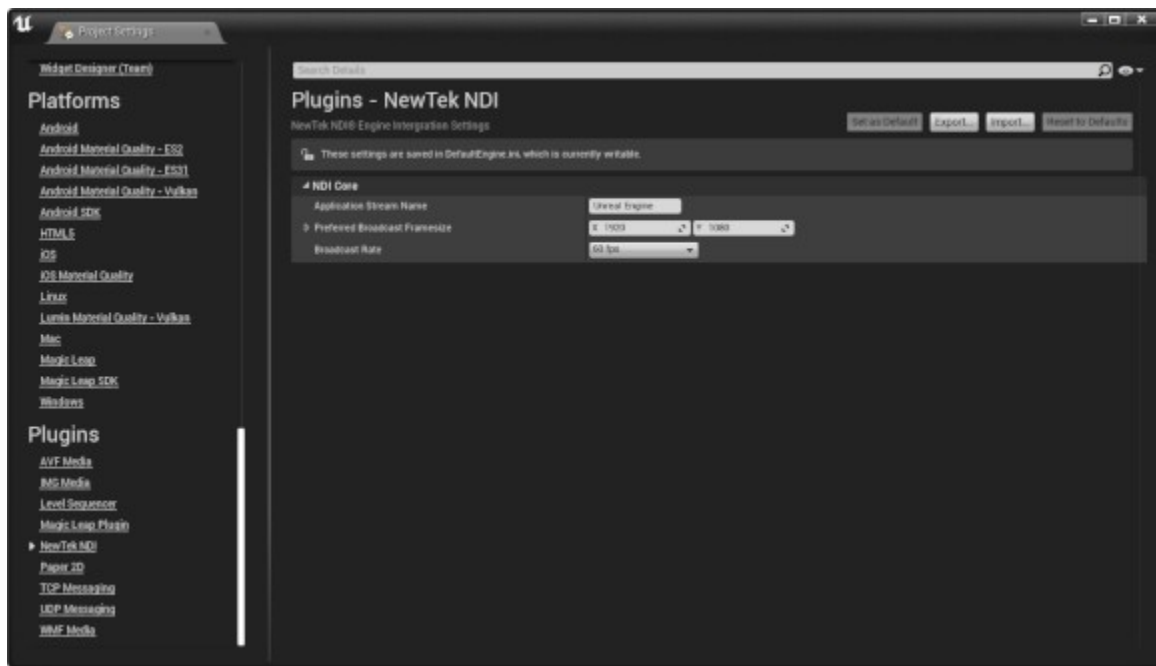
Project Settings

Widget Designer (Team)

Platforms

Android
Android Material Quality - ES2
Android Material Quality - ES31
Android Material Quality - Vulkan
Android SDK
HTML5
iOS
iOS Material Quality
Linux
Lumin Material Quality - Vulkan
Mac
Magic Leap
Magic Leap SDK
Windows

Plugins

AVF Media
IMG Media
Level Sequencer
Magic Leap Plugin
NewTek NDI
Paper 2D
TCP Messaging
UDP Messaging
WMF Media

Search Details

Plugins - NewTek NDI

NewTek NDI® Engine Intergration Settings

Set as Default Export... Import... Reset to Defaults

These settings are saved in DefaultEngine.ini, which is currently writable.

NDI Core

Application Stream Name Unreal Engine

Preferred Broadcast Framesize X 1920 Y 1080

Broadcast Rate 60 fps